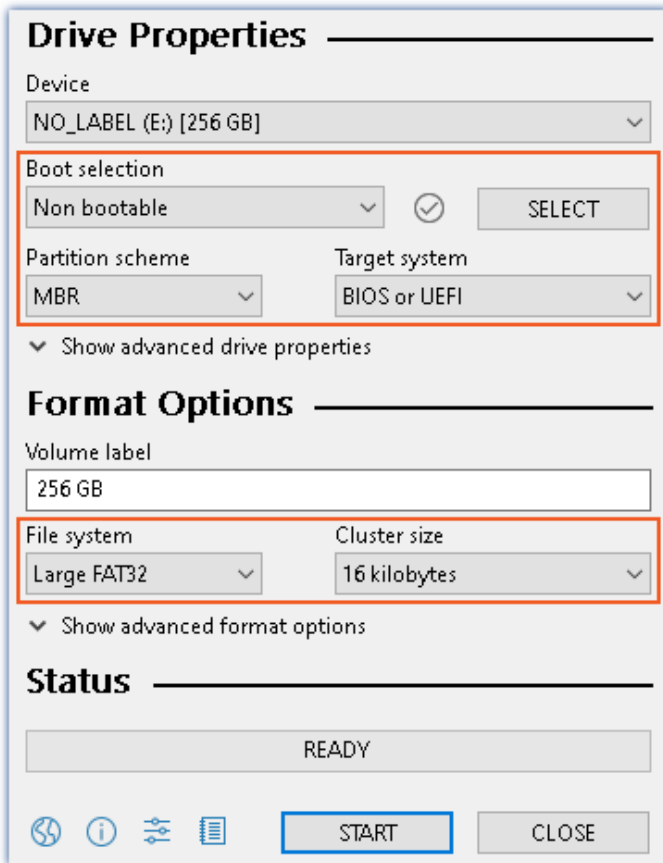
Drive Properties

Device
NO_LABEL (E:) [256 GB]

Boot selection
Non bootable
SELECT

Partition scheme
MBR

Target system
BIOS or UEFI

Show advanced drive properties

Format Options

Volume label
256 GB

File system
Large FAT32

Cluster size
16 kilobytes

Show advanced format options

Status

READY

START
CLOSE